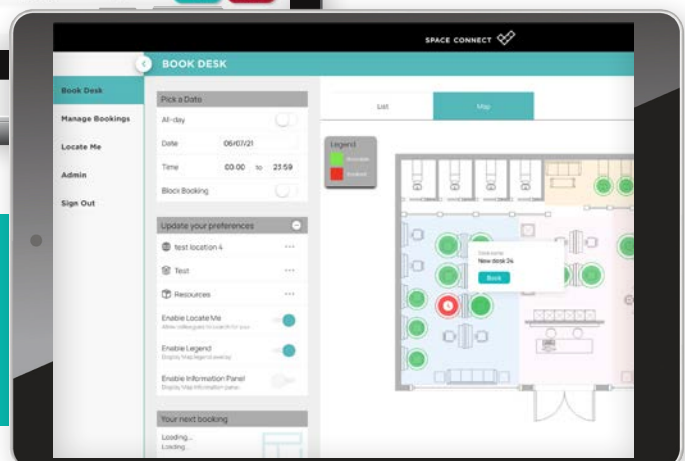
SPACE CONNECT

BOOK DESK

Book Desk
Manage Bookings
Locate Me
Admin
Sign Out

Pick a Date
All-day
Date 06/07/21
Time 00:00 to 23:59
Block Booking

Update your preferences
test location 4
Test
Resources
Enable Locate Me
Enable Legend
Enable Information Panel

Your next booking
Loading...
Loading...

List
Map

Legend
Available
Booked

New desk 24
Book